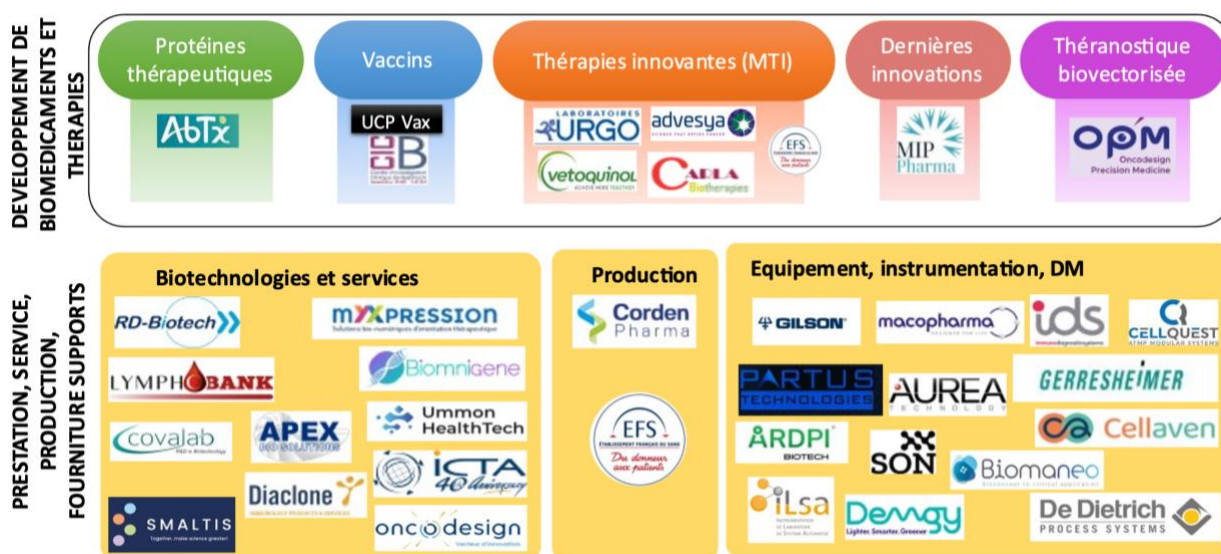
DEVELOPPEMENT DE BIOMEDICAMENTS ET THERAPIES

Protéines thérapeutiques

AbTx

Vaccins

UCP Vax

CIC B

Thérapies innovantes (MTI)

LABORATOIRES URGO

advesya

EFS

vetoquinol

CARLA Biotherapies

Dernières innovations

MIP Pharma

Théranostique biovectorisée

OPM Oncodesign Precision Medicine

PRESTATION, SERVICE, PRODUCTION, FOURNITURE SUPPORTS

Biotechnologies et services

RD-Biotech

MYXPRESSION

LYMPHOBANK

Biomnigene

covalab

APEX

Ummon HealthTech

ICTA 40 anniversary

Diaclone

SMALTIS

oncodesign

Production

Corden Pharma

EFS

Equipement, instrumentation, DM

GILSON

macopharma

ids

CELLQUEST

PARTUS TECHNOLOGIES

AUREA TECHNOLOGY

GERRESHEIMER

Cellaven

ARDPI BIOTECH

SON

Biomaneo

iLsa

Demgy

De Dietrich PROCESS SYSTEMS